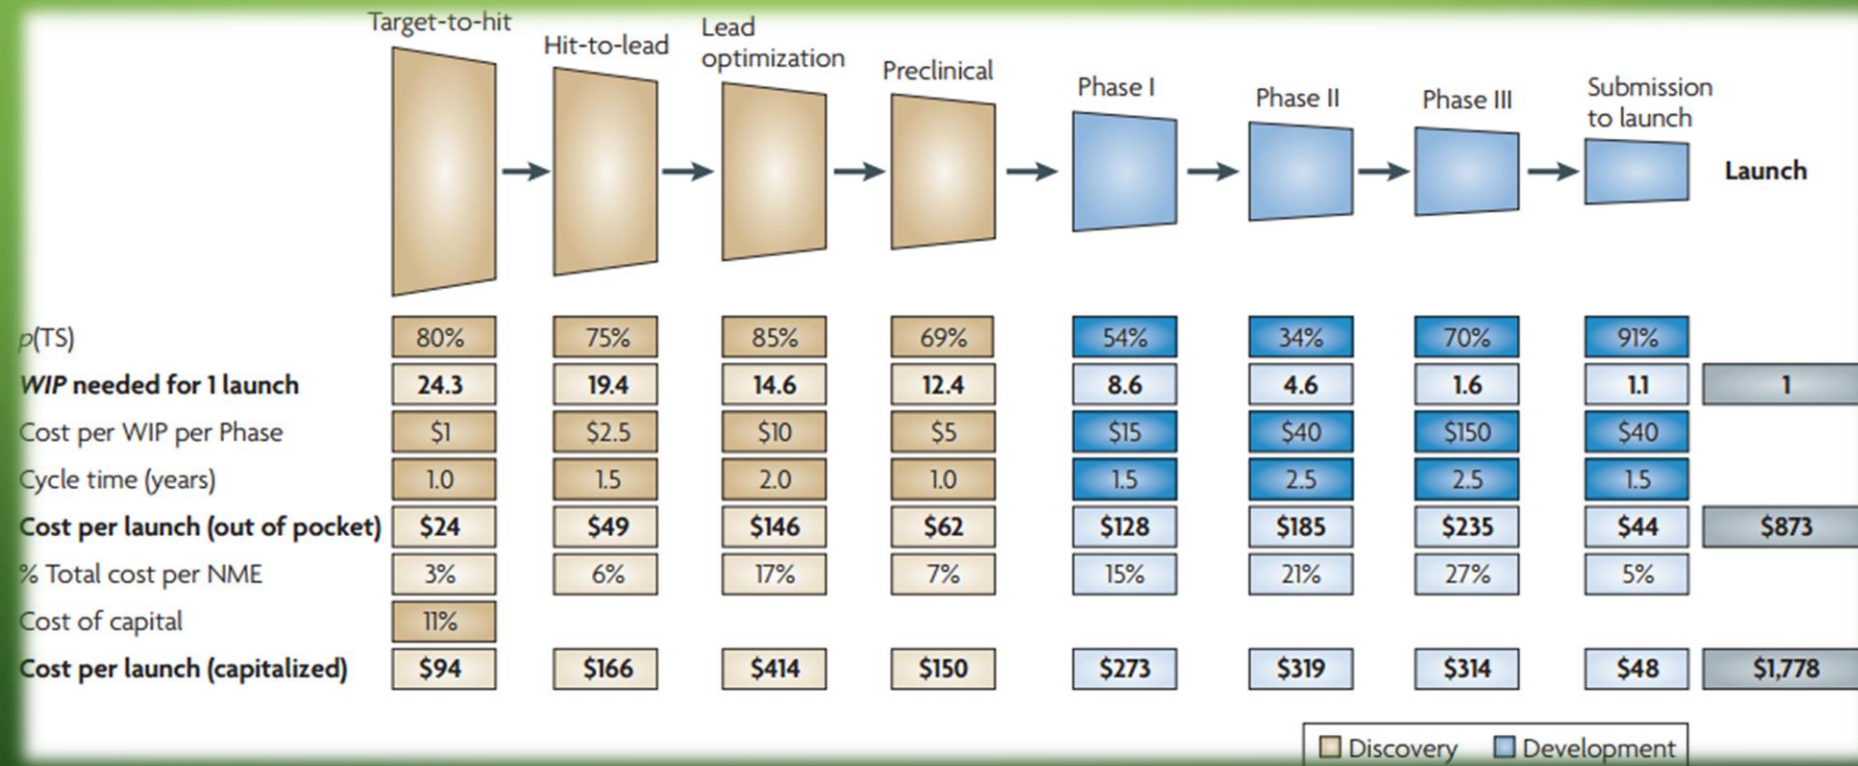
| | Target-to-hit | Hit-to-lead | Lead optimization | Preclinical | Phase I | Phase II | Phase III | Submission to launch | Launch |
|---|---|---|---|---|---|---|---|---|---|
| *p*(TS) | 80% | 75% | 85% | 69% | 54% | 34% | 70% | 91% | |
| ***WIP* needed for 1 launch** | 24.3 | 19.4 | 14.6 | 12.4 | 8.6 | 4.6 | 1.6 | 1.1 | 1 |
| Cost per WIP per Phase | \$1 | \$2.5 | \$10 | \$5 | \$15 | \$40 | \$150 | \$40 | |
| Cycle time (years) | 1.0 | 1.5 | 2.0 | 1.0 | 1.5 | 2.5 | 2.5 | 1.5 | |
| **Cost per launch (out of pocket)** | \$24 | \$49 | \$146 | \$62 | \$128 | \$185 | \$235 | \$44 | \$873 |
| % Total cost per NME | 3% | 6% | 17% | 7% | 15% | 21% | 27% | 5% | |
| Cost of capital | 11% | | | | | | | | |
| **Cost per launch (capitalized)** | \$94 | \$166 | \$414 | \$150 | \$273 | \$319 | \$314 | \$48 | \$1,778 |

Discovery Development